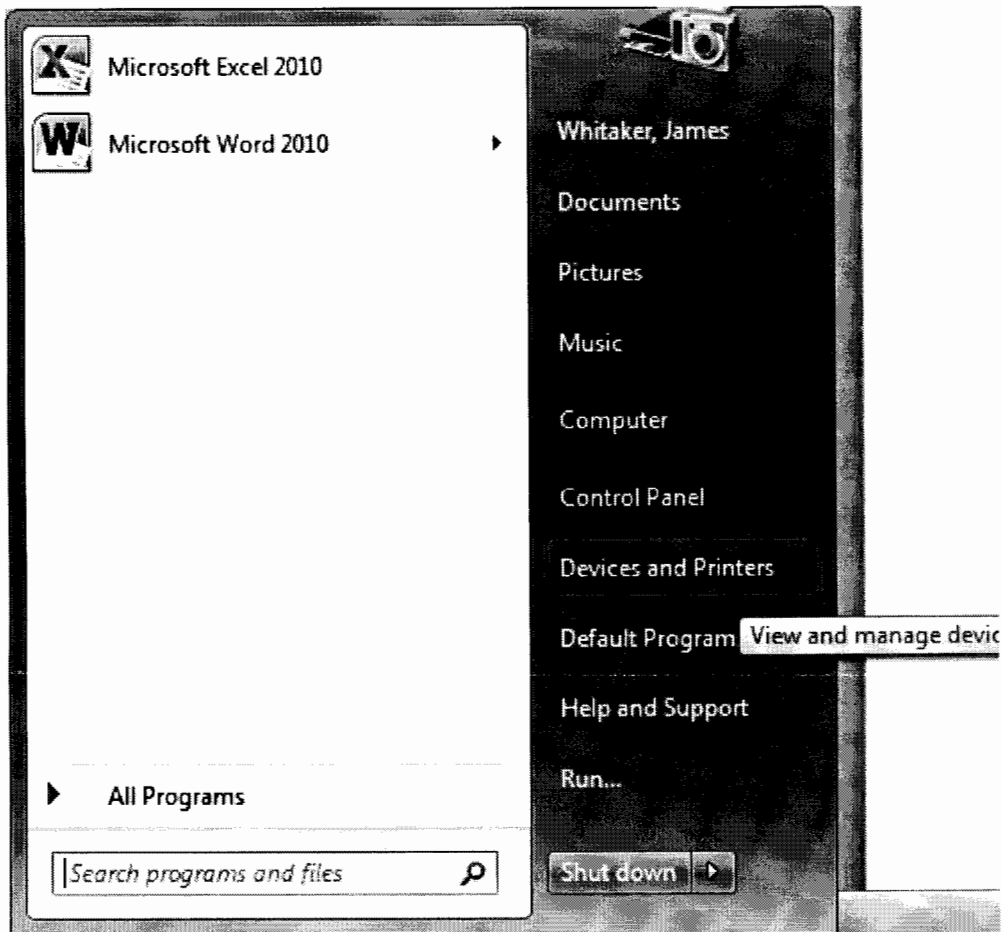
Microsoft Excel 2010

Microsoft Word 2010

All Programs

Search programs and files

Whitaker, James

Documents

Pictures

Music

Computer

Control Panel

Devices and Printers

Default Program View and manage devic

Help and Support

Run...

Shut down